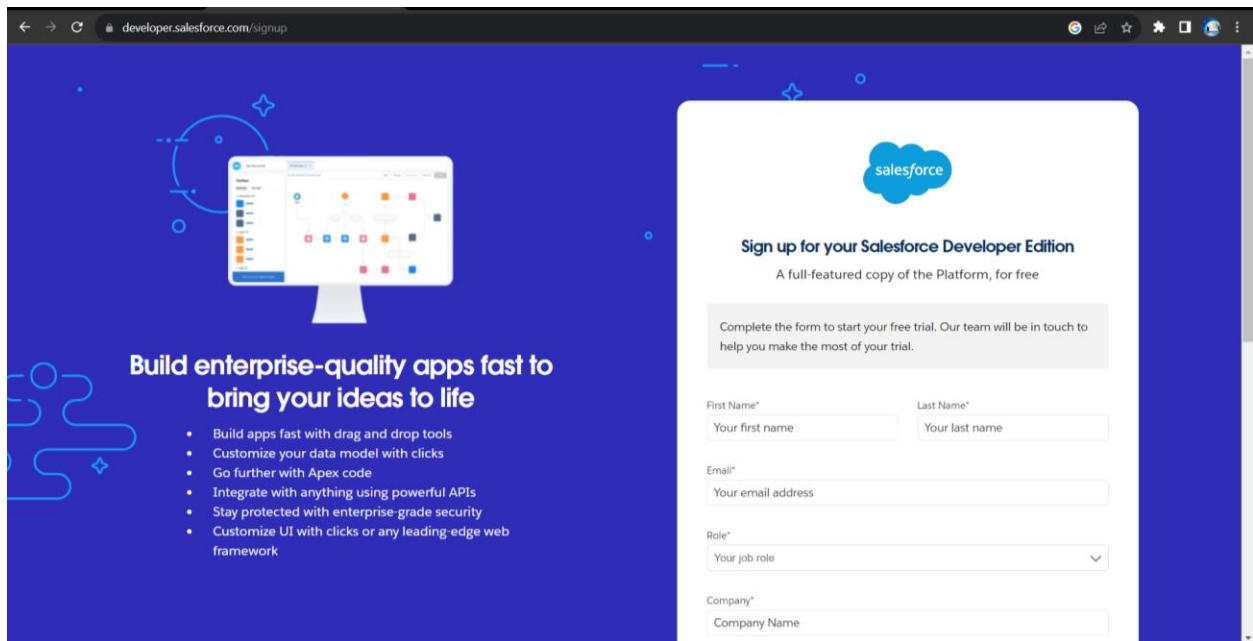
developer.salesforce.com/signup

Build enterprise-quality apps fast to bring your ideas to life

- Build apps fast with drag and drop tools
- Customize your data model with clicks
- Go further with Apex code
- Integrate with anything using powerful APIs
- Stay protected with enterprise-grade security
- Customize UI with clicks or any leading-edge web framework

salesforce

Sign up for your Salesforce Developer Edition

A full-featured copy of the Platform, for free

Complete the form to start your free trial. Our team will be in touch to help you make the most of your trial.

First Name*
Your first name

Last Name*
Your last name

Email*
Your email address

Role*
Your job role

Company*
Company Name